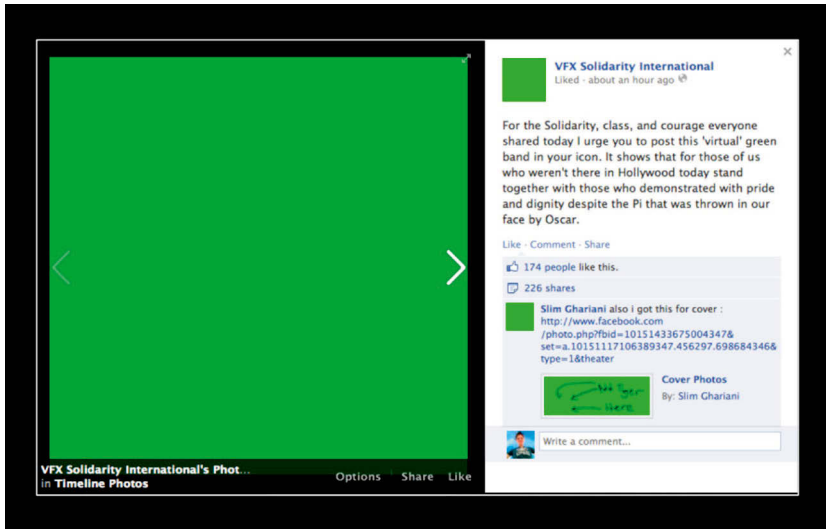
VFX Solidarity International
Liked · about an hour ago

For the Solidarity, class, and courage everyone shared today I urge you to post this 'virtual' green band in your icon. It shows that for those of us who weren't there in Hollywood today stand together with those who demonstrated with pride and dignity despite the Pi that was thrown in our face by Oscar.

Like · Comment · Share

174 people like this.

226 shares

Slim Ghariani also i got this for cover : http://www.facebook.com/photo.php?fbid=10151433675004347&set=a.10151117106389347.456297.698684346&type=1&theater

Add Logo Here

Cover Photos
By: Slim Ghariani

Write a comment...

VFX Solidarity International's Phot...
in Timeline Photos

Options Share Like